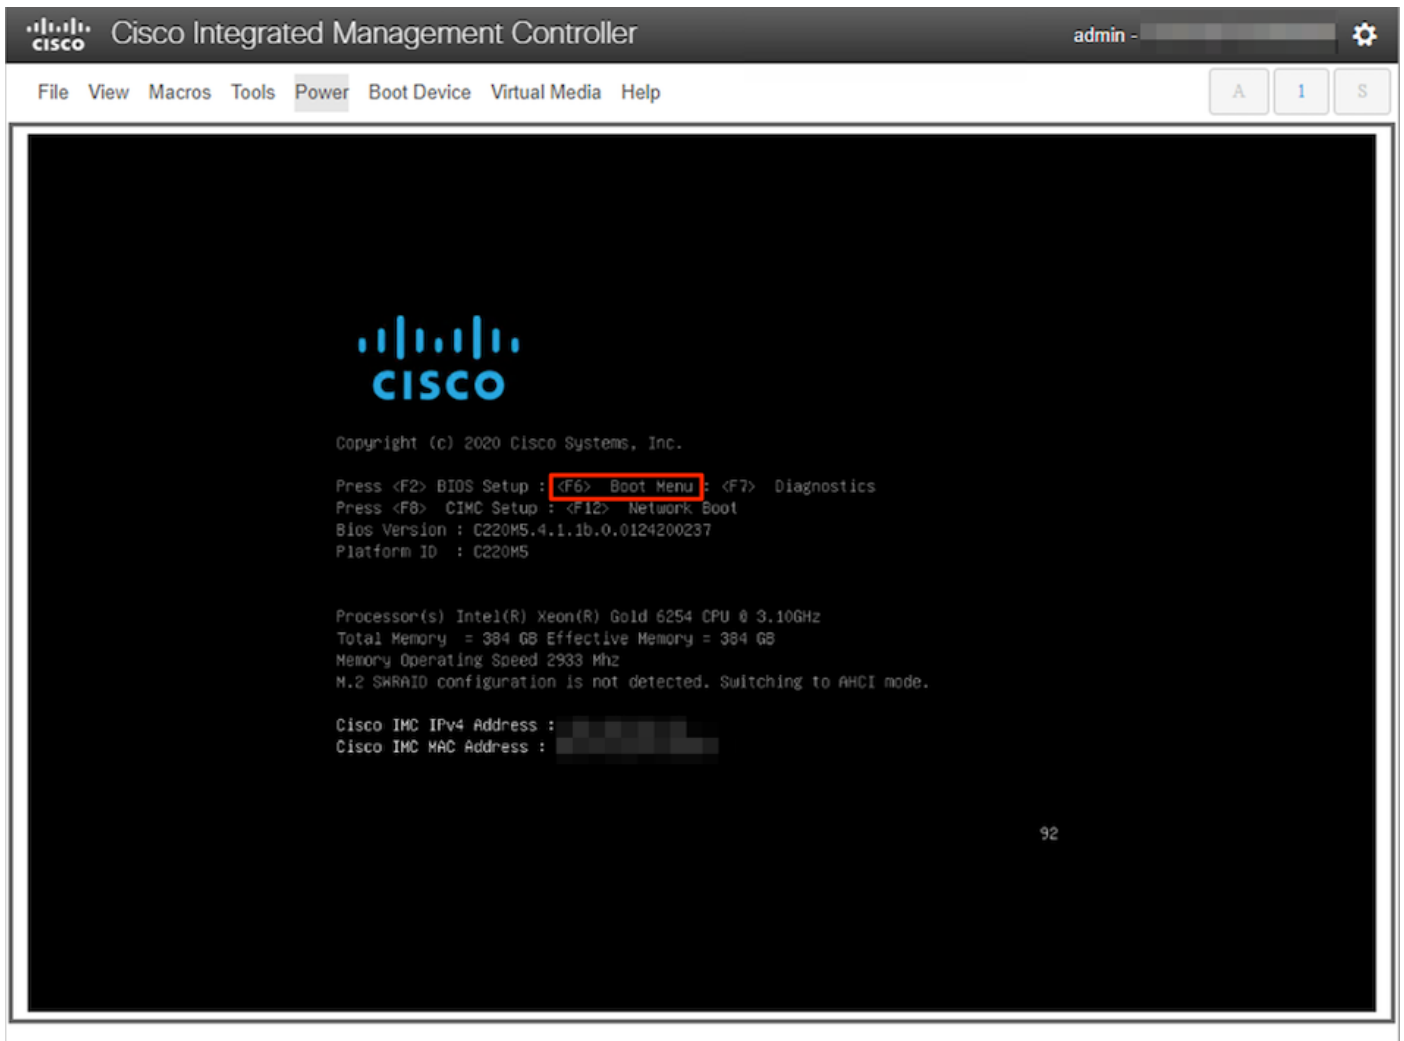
cisco Cisco Integrated Management Controller

admin - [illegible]

File View Macros Tools Power Boot Device Virtual Media Help

A 1 S

cisco

Copyright (c) 2020 Cisco Systems, Inc.

Press <F2> BIOS Setup : <F6> Boot Menu : <F7> Diagnostics
Press <F8> CIMC Setup : <F12> Network Boot
Bios Version : C220M5.4.1.1b.0.0124200237
Platform ID : C220M5

Processor(s) Intel(R) Xeon(R) Gold 6254 CPU @ 3.10GHz
Total Memory = 384 GB Effective Memory = 384 GB
Memory Operating Speed 2933 Mhz
M.2 SWRAID configuration is not detected. Switching to AHCI mode.

Cisco IMC IPv4 Address : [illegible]
Cisco IMC MAC Address : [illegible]

92